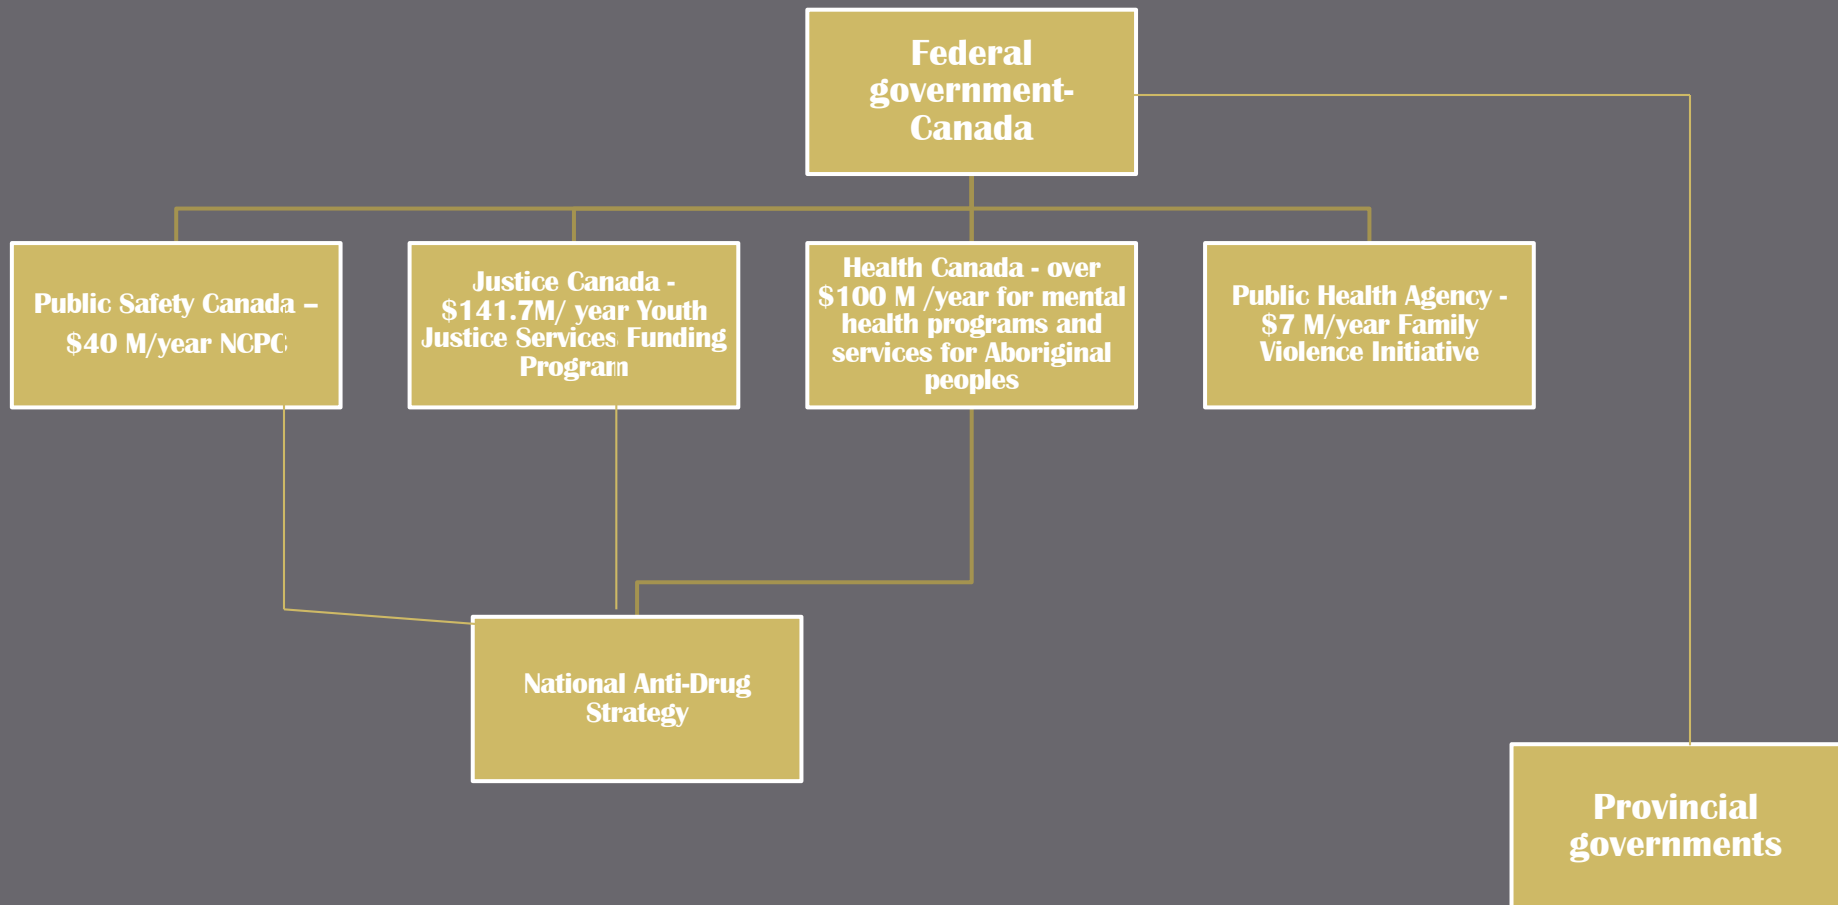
Federal government-Canada

Public Safety Canada – $40 M/year NCPC

Justice Canada - $141.7M/ year Youth Justice Services Funding Program

Health Canada - over $100 M /year for mental health programs and services for Aboriginal peoples

Public Health Agency - $7 M/year Family Violence Initiative

National Anti-Drug Strategy

Provincial governments